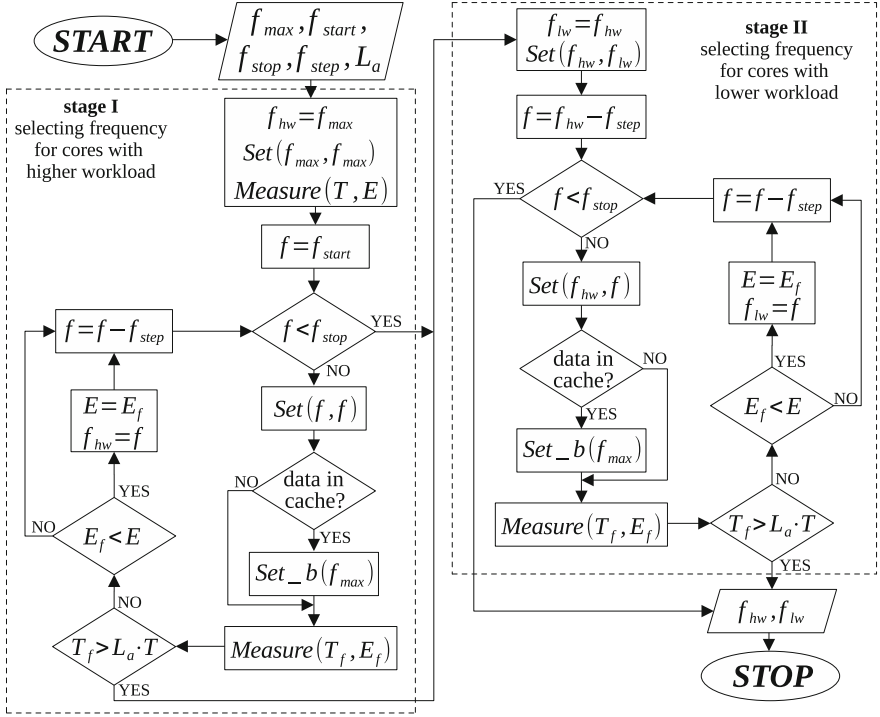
START

$f_{max}, f_{start}, f_{stop}, f_{step}, L_a$

stage I
selecting frequency for cores with higher workload

$f_{hw} = f_{max}$
$Set(f_{max}, f_{max})$
$Measure(T, E)$

$f = f_{start}$

$f = f - f_{step}$

$f < f_{stop}$

YES

NO

$Set(f, f)$

$E = E_f$
$f_{hw} = f$

NO

data in cache?

YES

YES

NO

$E_f < E$

YES

$Set\_b(f_{max})$

NO

$T_f > L_a \cdot T$

$Measure(T_f, E_f)$

YES

stage II
selecting frequency for cores with lower workload

$f_{lw} = f_{hw}$
$Set(f_{hw}, f_{lw})$

$f = f_{hw} - f_{step}$

YES

$f < f_{stop}$

$f = f - f_{step}$

NO

$Set(f_{hw}, f)$

$E = E_f$
$f_{lw} = f$

data in cache?

NO

YES

YES

$E_f < E$

NO

$Set\_b(f_{max})$

NO

$Measure(T_f, E_f)$

$T_f > L_a \cdot T$

YES

$f_{hw}, f_{lw}$

STOP